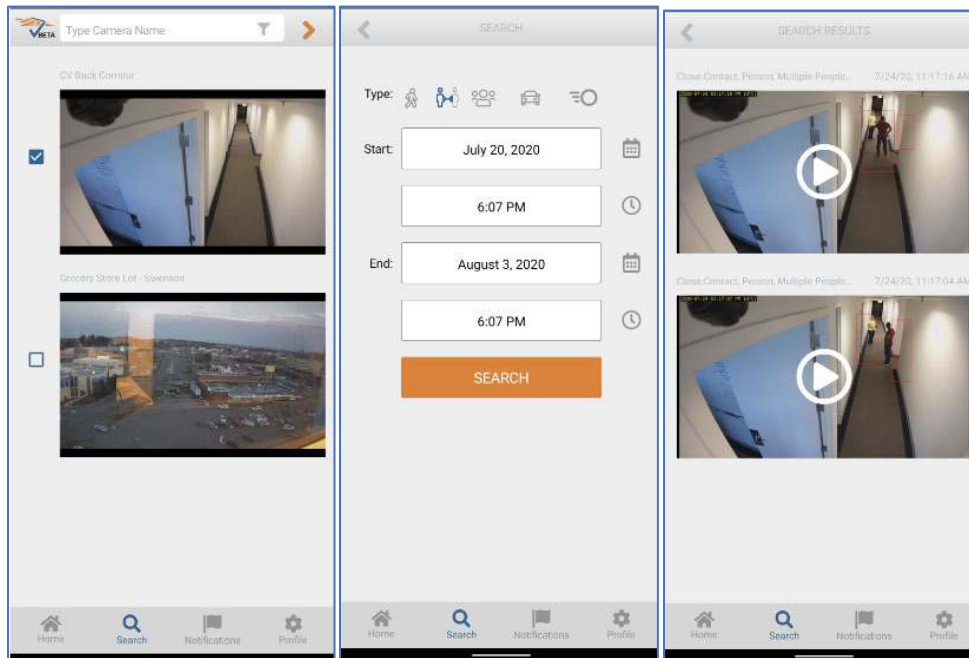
BETA Type Camera Name

CV Back Corridor

Grocery Store Lot - Swenson

Home Search Notifications Profile

SEARCH

Type:

Start: July 20, 2020

6:07 PM

End: August 3, 2020

6:07 PM

SEARCH

Home Search Notifications Profile

SEARCH RESULTS

Close Contact, Person, Multiple People... 7/24/20, 11:17:16 AM

Close Contact, Person, Multiple People... 7/24/20, 11:17:04 AM

Home Search Notifications Profile